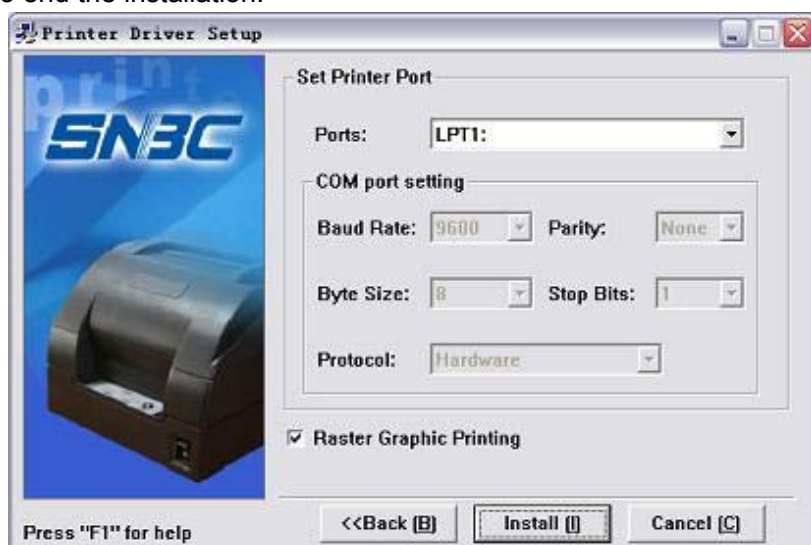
e end the installation.

Printer Driver Setup

SNBC

Set Printer Port

Ports: LPT1:

COM port setting

Baud Rate: 9600 Parity: None

Byte Size: 8 Stop Bits: 1

Protocol: Hardware

☑ Raster Graphic Printing

Press "F1" for help

<<Back (B)

Install (I)

Cancel (C)